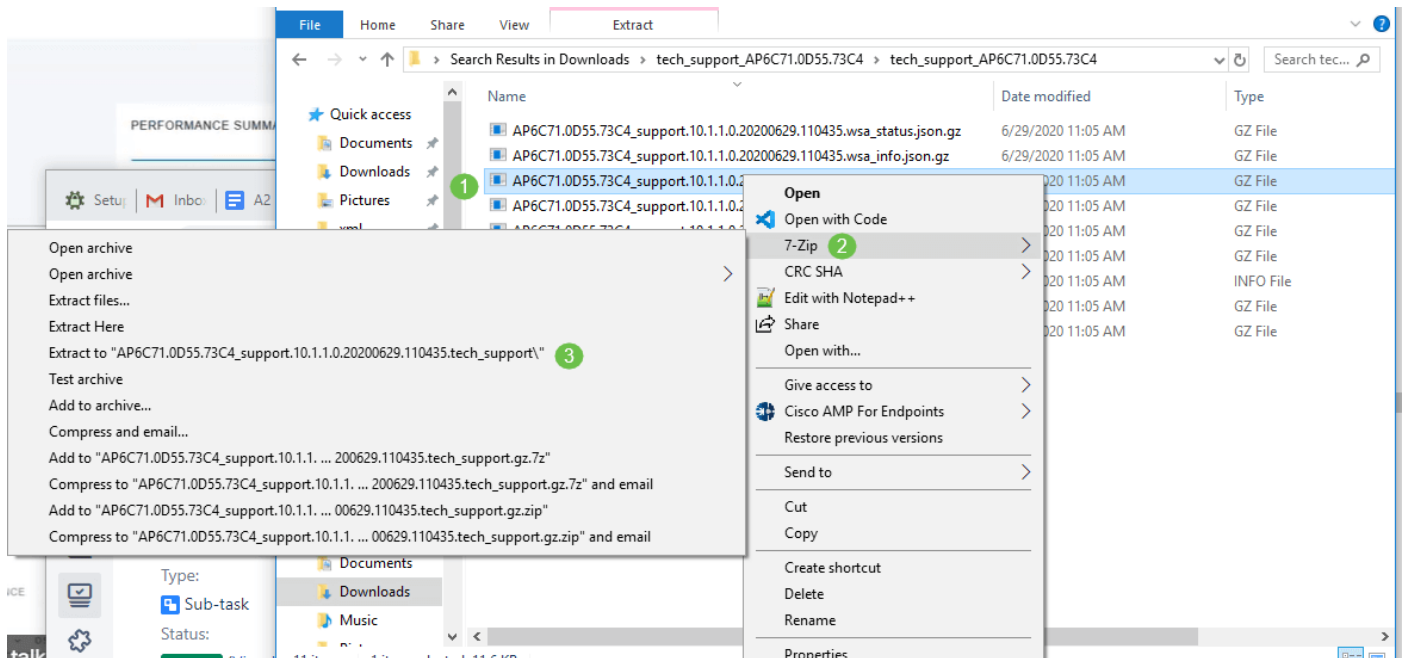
File Home Share View Extract

Search Results in Downloads › tech_support_AP6C71.0D55.73C4 › tech_support_AP6C71.0D55.73C4

Search tec...

PERFORMANCE SUMMA

Setu Inbo A2

Quick access
Documents
Downloads
Pictures
xml

| Name | Date modified | Type |
|---|---|---|
| AP6C71.0D55.73C4_support.10.1.1.0.20200629.110435.wsa_status.json.gz | 6/29/2020 11:05 AM | GZ File |
| AP6C71.0D55.73C4_support.10.1.1.0.20200629.110435.wsa_info.json.gz | 6/29/2020 11:05 AM | GZ File |
| AP6C71.0D55.73C4_support.10.1.1.0.2 | 20 11:05 AM | GZ File |
| AP6C71.0D55.73C4_support.10.1.1.0.2 | 20 11:05 AM | GZ File |
| | 20 11:05 AM | GZ File |
| | 20 11:05 AM | GZ File |
| | 20 11:05 AM | INFO File |
| | 20 11:05 AM | GZ File |
| | 20 11:05 AM | GZ File |

1

Open
Open with Code
7-Zip 2
CRC SHA
Edit with Notepad++
Share
Open with...
Give access to
Cisco AMP For Endpoints
Restore previous versions
Send to
Cut
Copy
Create shortcut
Delete
Rename
Properties

Open archive
Open archive
Extract files...
Extract Here
Extract to "AP6C71.0D55.73C4_support.10.1.1.0.20200629.110435.tech_support\" 3
Test archive
Add to archive...
Compress and email...
Add to "AP6C71.0D55.73C4_support.10.1.1. ... 200629.110435.tech_support.gz.7z"
Compress to "AP6C71.0D55.73C4_support.10.1.1. ... 200629.110435.tech_support.gz.7z" and email
Add to "AP6C71.0D55.73C4_support.10.1.1. ... 00629.110435.tech_support.gz.zip"
Compress to "AP6C71.0D55.73C4_support.10.1.1. ... 00629.110435.tech_support.gz.zip" and email

Documents
Downloads
Music

Type:
Sub-task
Status: